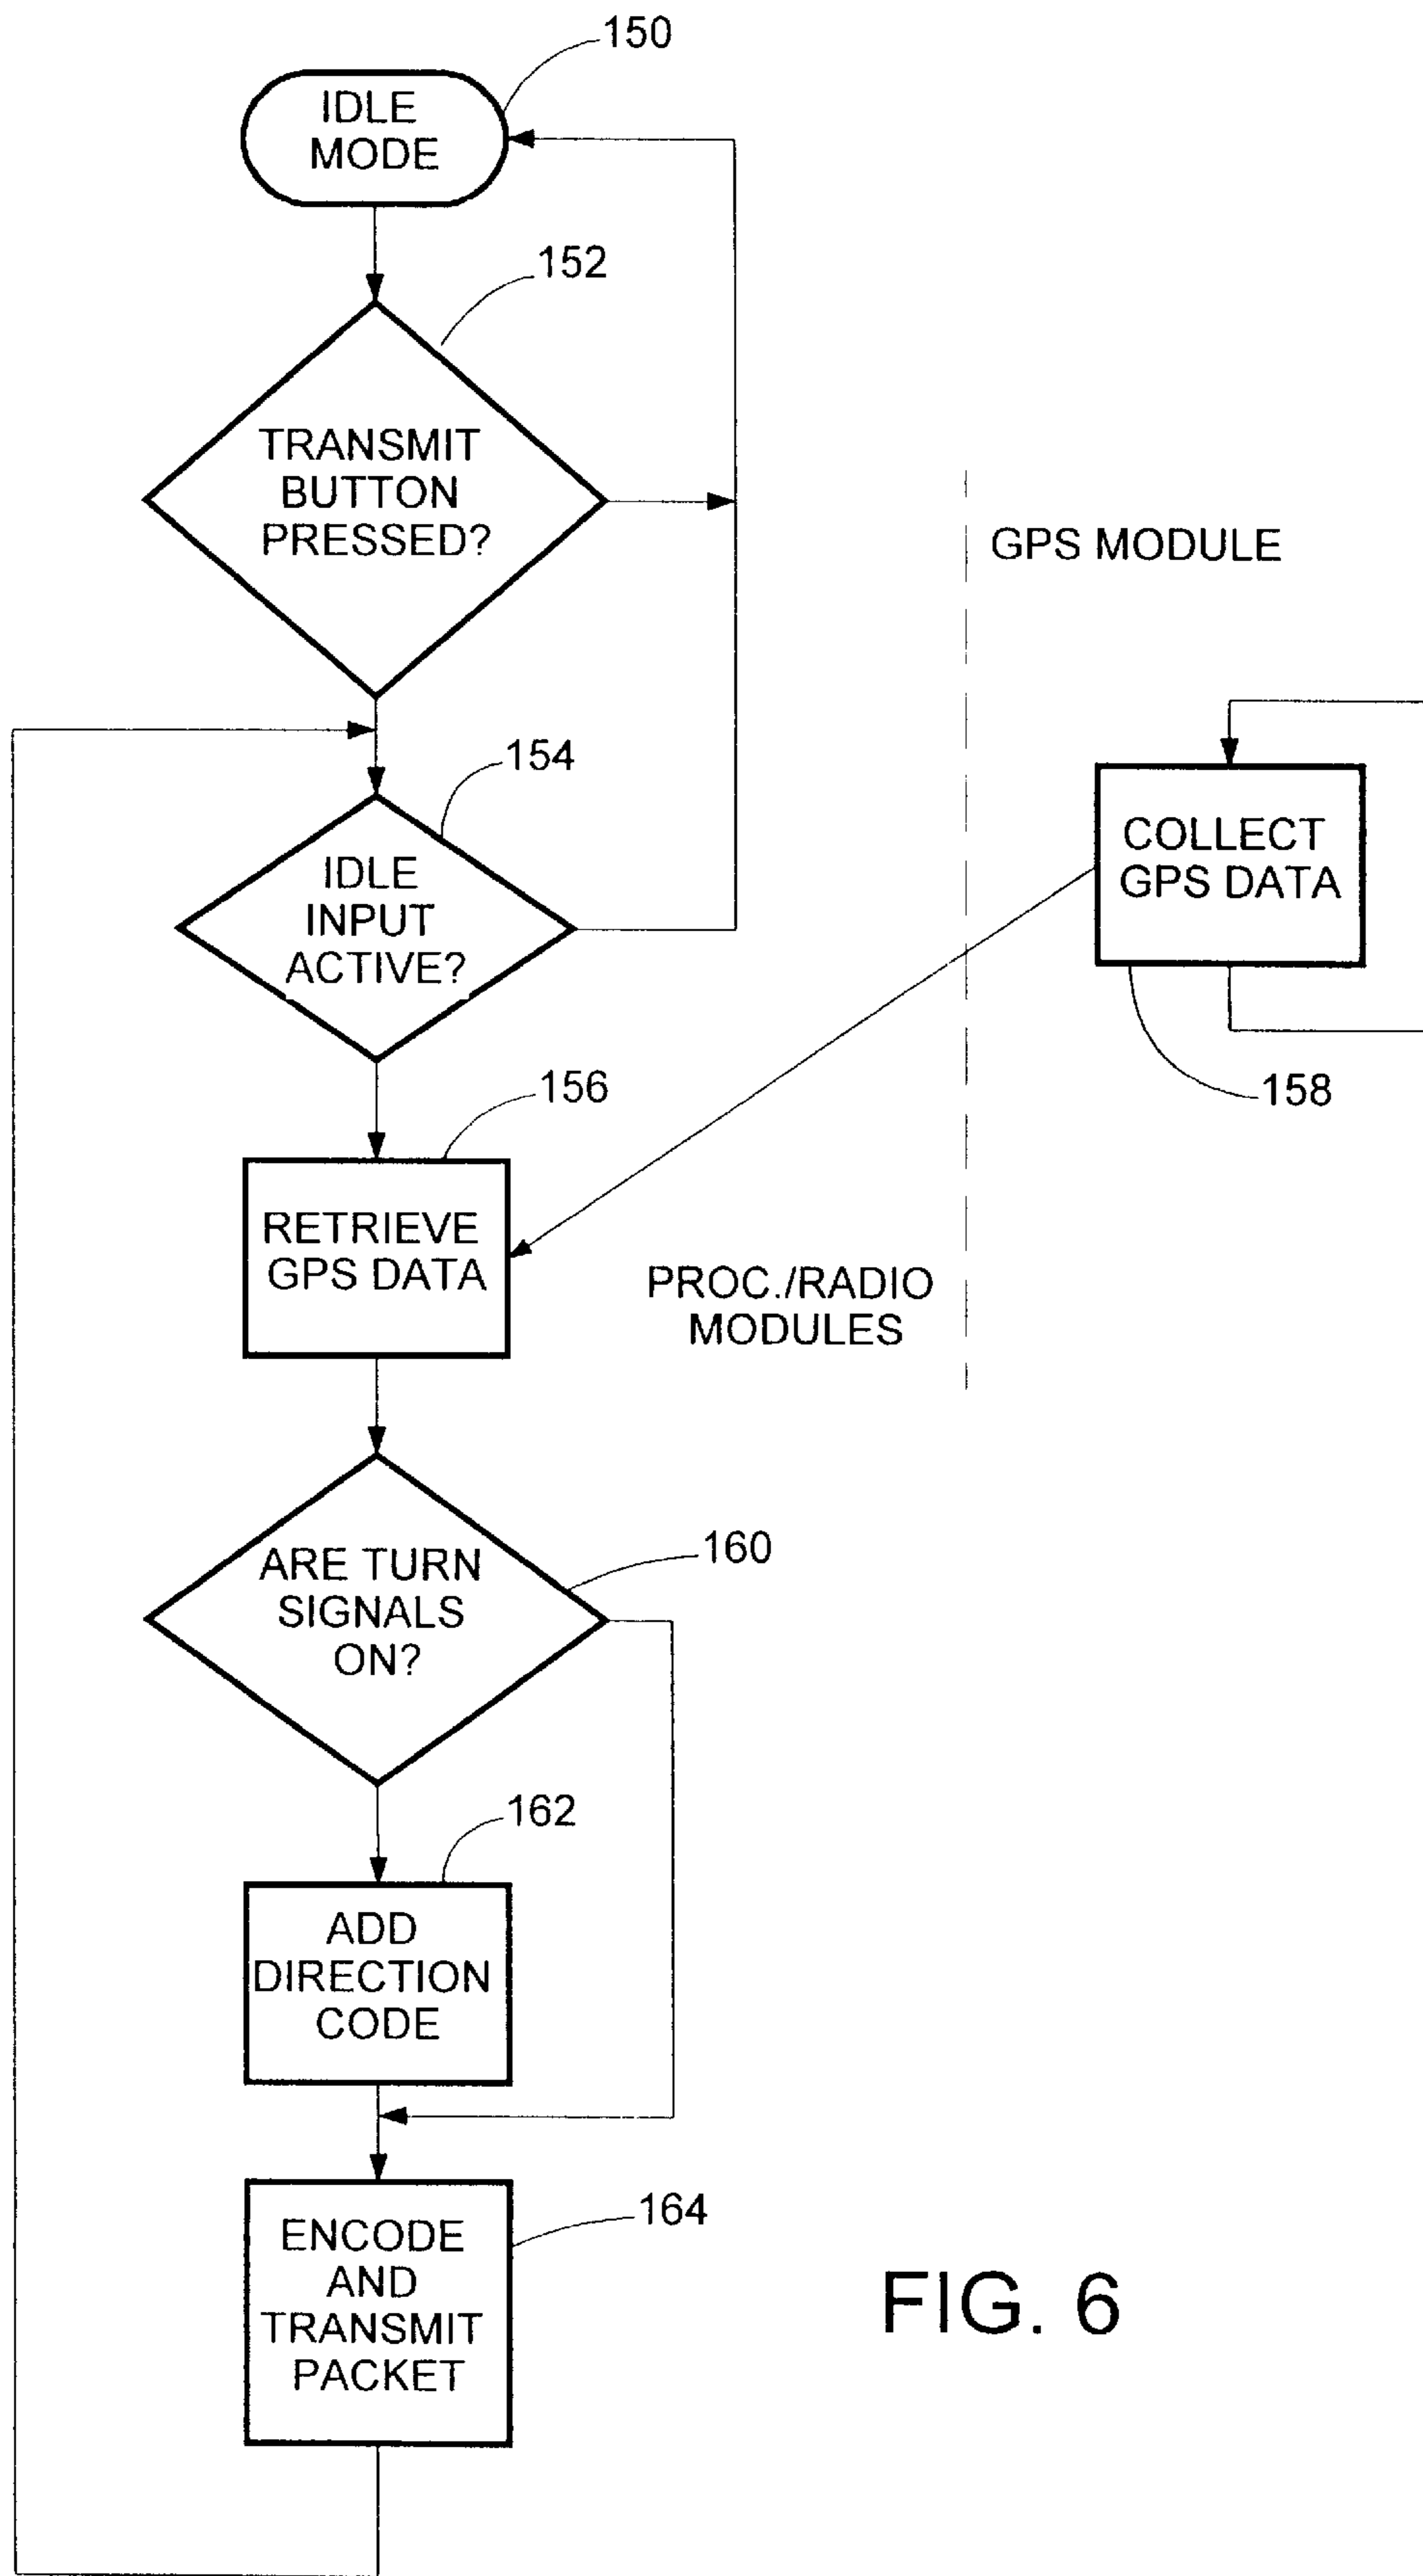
150
IDLE MODE
152
TRANSMIT BUTTON PRESSED?
GPS MODULE
154
IDLE INPUT ACTIVE?
COLLECT GPS DATA
158
156
RETRIEVE GPS DATA
PROC./RADIO MODULES
160
ARE TURN SIGNALS ON?
162
ADD DIRECTION CODE
164
ENCODE AND TRANSMIT PACKET
FIG. 6